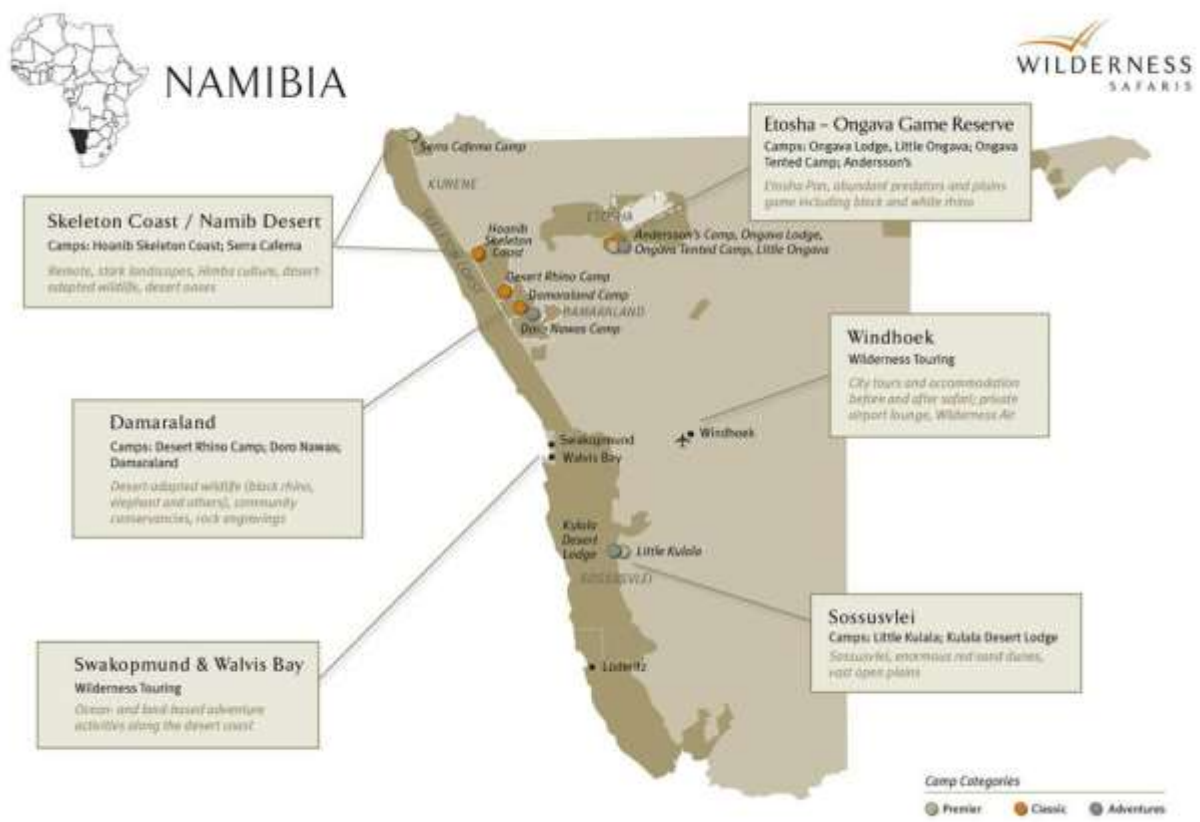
NAMIBIA

WILDERNESS SAFARIS

Etosha – Ongava Game Reserve
Camps: Ongava Lodge, Little Ongava; Ongava Tented Camp; Andersson's
Etosha Pan, abundant predators and plains game including black and white rhino

Serra Cafema Camp

KUNENE

Skeleton Coast / Namib Desert
Camps: Hoanib Skeleton Coast; Serra Cafema
Remote, stark landscapes, Himba culture, desert adapted wildlife, desert oases

SKELETON COAST

ETOSHA

Hoanib Skeleton Coast

Andersson's Camp, Ongava Lodge, Ongava Tented Camp, Little Ongava

Desert Rhino Camp
Damaraland Camp
DAMARALAND
Doro Nawas Camp

Windhoek
Wilderness Touring
City tours and accommodation before and after safari; private airport lounge, Wilderness Air

Damaraland
Camps: Desert Rhino Camp; Doro Nawas; Damaraland
Desert-adapted wildlife (black rhino, elephant and others), community conservancies, rock engravings

Swakopmund
Walvis Bay
Windhoek

Kulala Desert Lodge
Little Kulala
SOSSUSVLEI

Sossusvlei
Camps: Little Kulala; Kulala Desert Lodge
Sossusvlei, enormous red sand dunes, vast open plains

Swakopmund & Walvis Bay
Wilderness Touring
Ocean- and land-based adventure activities along the desert coast

Lüderitz

Camp Categories
Premier Classic Adventures